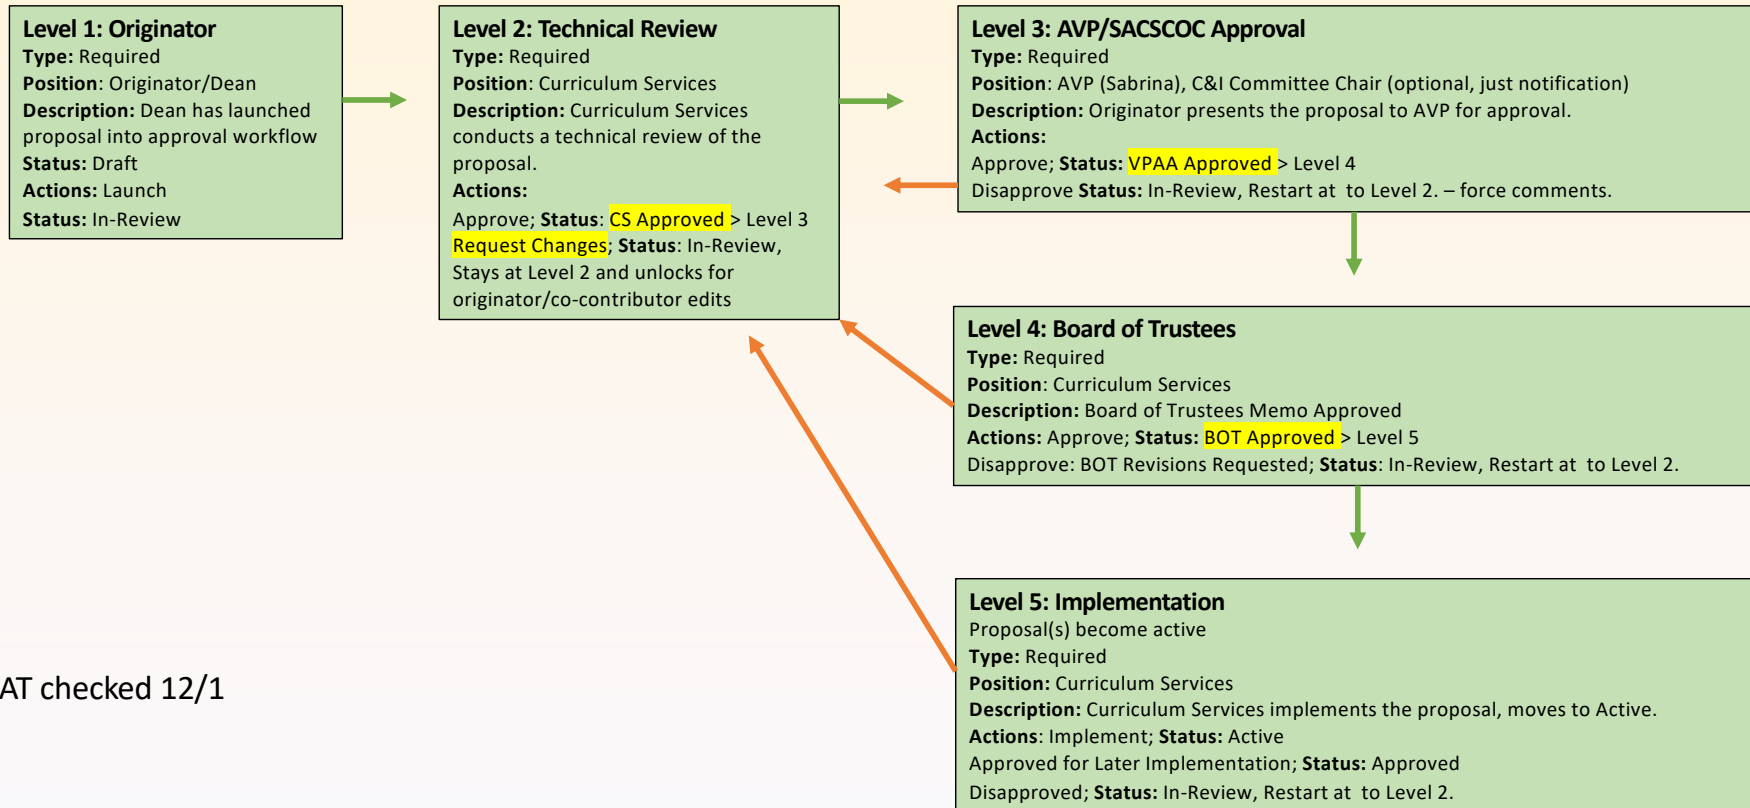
Level 1: Originator
Type: Required
Position: Originator/Dean
Description: Dean has launched proposal into approval workflow
Status: Draft
Actions: Launch
Status: In-Review

Level 2: Technical Review
Type: Required
Position: Curriculum Services
Description: Curriculum Services conducts a technical review of the proposal.
Actions:
Approve; Status: CS Approved > Level 3
Request Changes; Status: In-Review, Stays at Level 2 and unlocks for originator/co-contributor edits

Level 3: AVP/SACSCOC Approval
Type: Required
Position: AVP (Sabrina), C&I Committee Chair (optional, just notification)
Description: Originator presents the proposal to AVP for approval.
Actions:
Approve; Status: VPAA Approved > Level 4
Disapprove Status: In-Review, Restart at to Level 2. – force comments.

Level 4: Board of Trustees
Type: Required
Position: Curriculum Services
Description: Board of Trustees Memo Approved
Actions: Approve; Status: BOT Approved > Level 5
Disapprove: BOT Revisions Requested; Status: In-Review, Restart at to Level 2.

Level 5: Implementation
Proposal(s) become active
Type: Required
Position: Curriculum Services
Description: Curriculum Services implements the proposal, moves to Active.
Actions: Implement; Status: Active
Approved for Later Implementation; Status: Approved
Disapproved; Status: In-Review, Restart at to Level 2.

AT checked 12/1